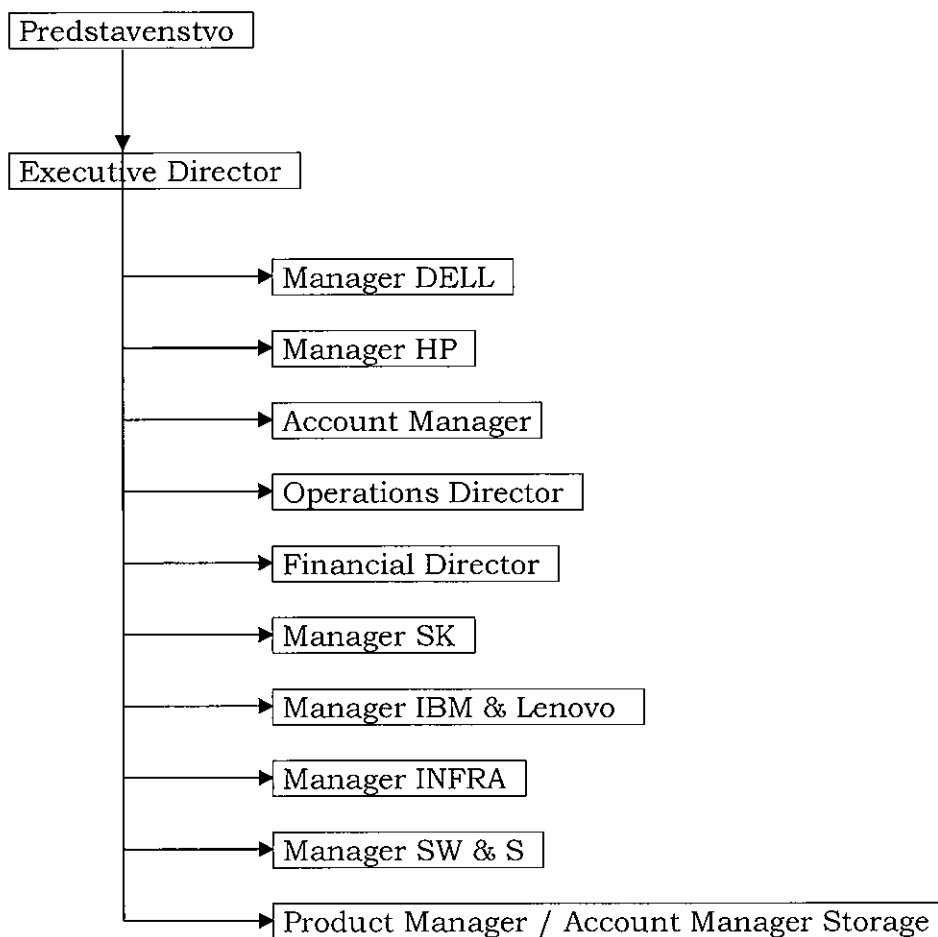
Predstavenstvo

Executive Director

Manager DELL

Manager HP

Account Manager

Operations Director

Financial Director

Manager SK

Manager IBM & Lenovo

Manager INFRA

Manager SW & S

Product Manager / Account Manager Storage